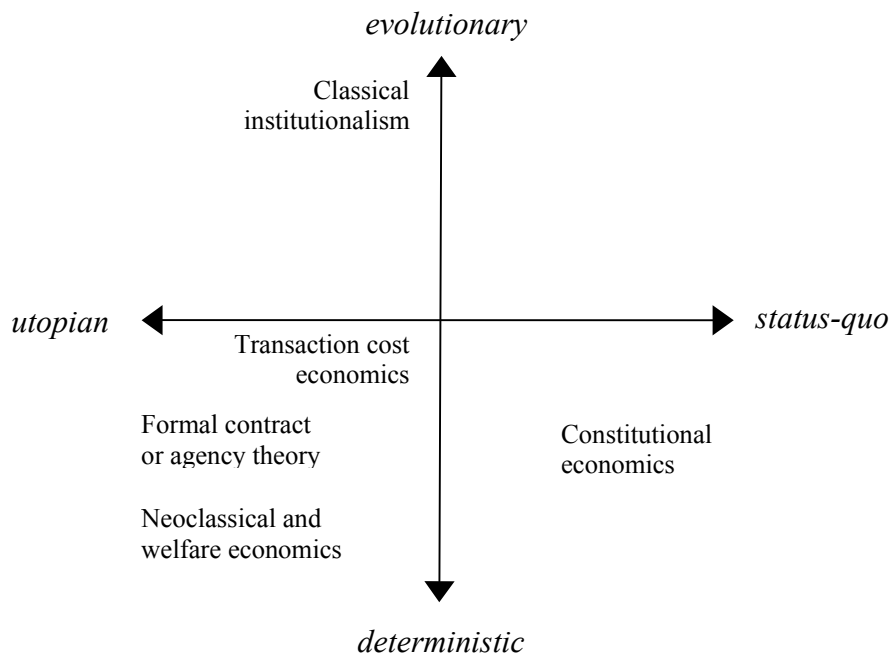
*evolutionary*

Classical institutionalism

*utopian*

*status-quo*

Transaction cost economics

Formal contract or agency theory

Constitutional economics

Neoclassical and welfare economics

*deterministic*